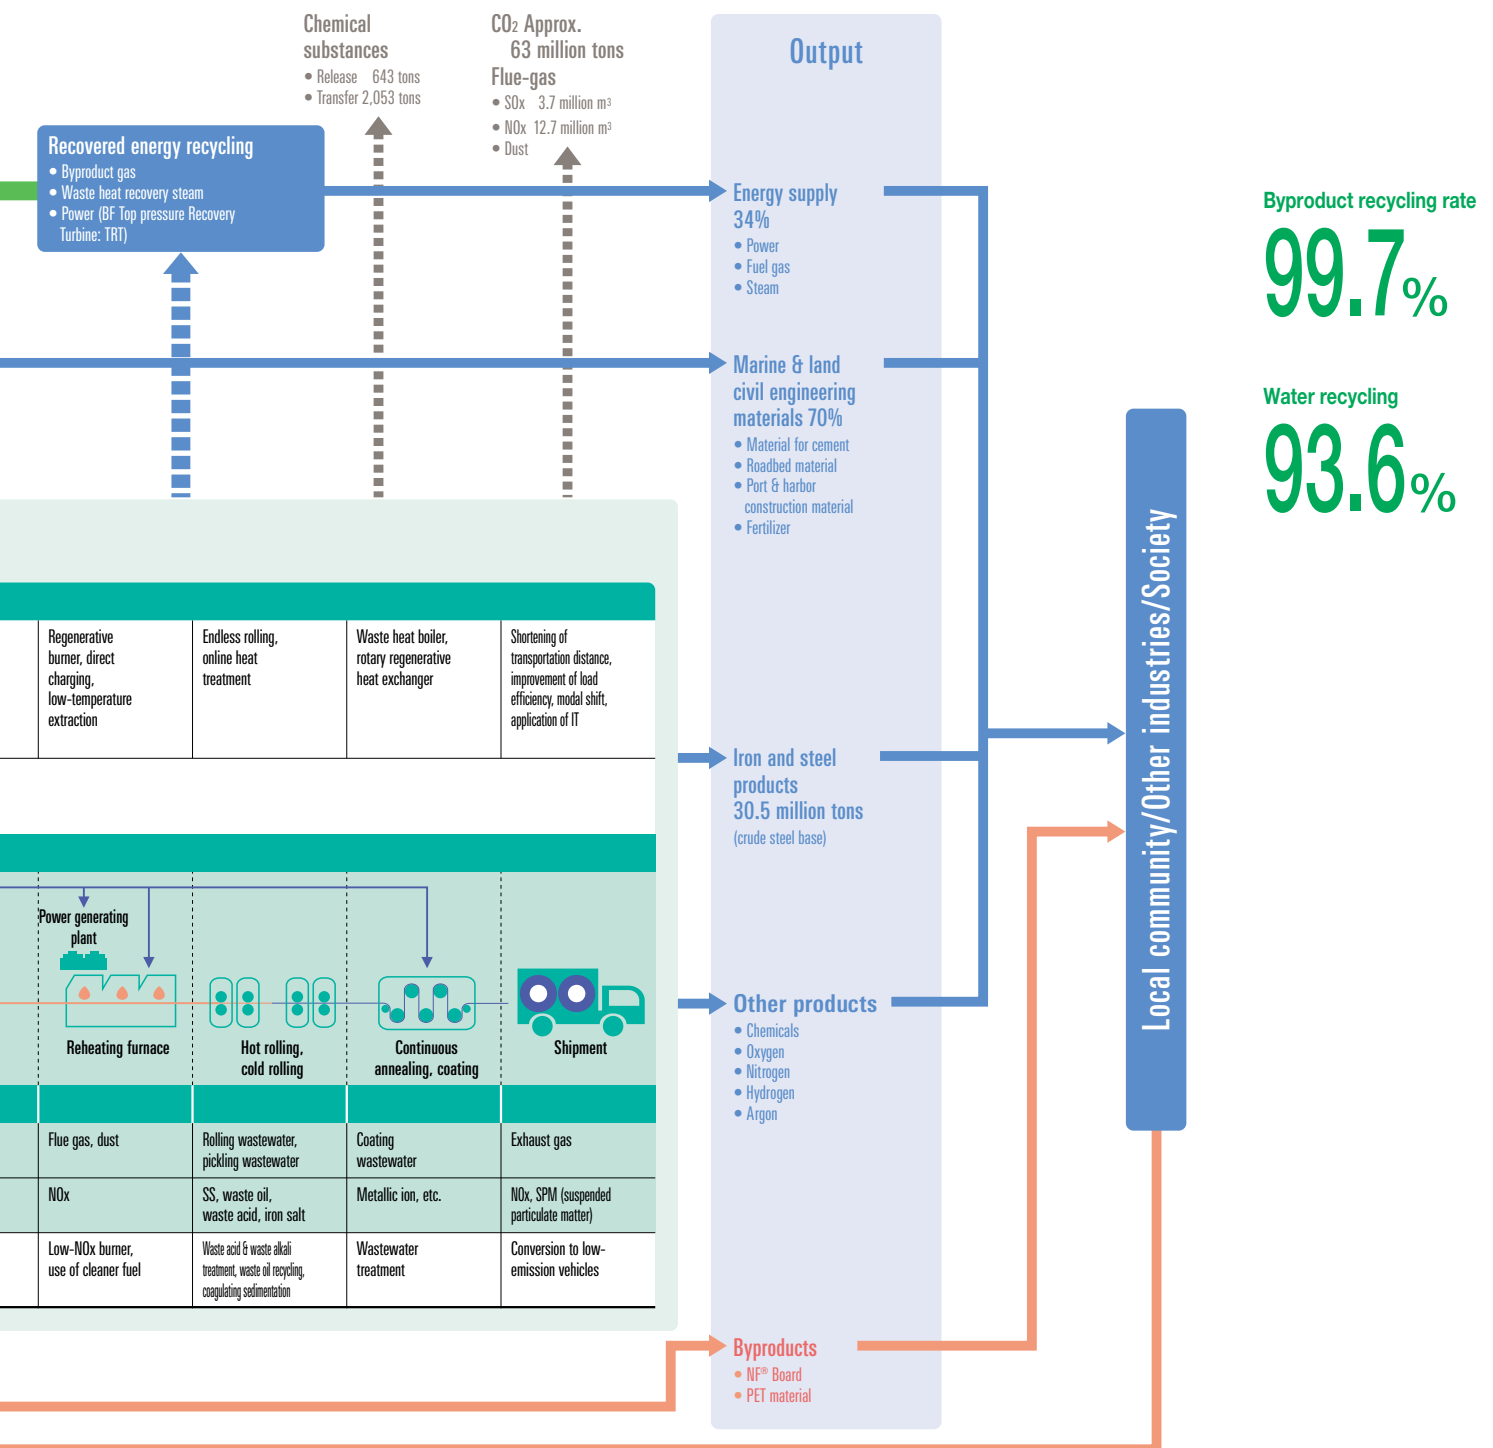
Chemical substances
• Release 643 tons
• Transfer 2,053 tons

$CO_2$ Approx. 63 million tons
Flue-gas
• SOx 3.7 million $m^3$
• NOx 12.7 million $m^3$
• Dust

Output

Recovered energy recycling
• Byproduct gas
• Waste heat recovery steam
• Power (BF Top pressure Recovery Turbine: TRT)

Energy supply 34%
• Power
• Fuel gas
• Steam

Marine & land civil engineering materials 70%
• Material for cement
• Roadbed material
• Port & harbor construction material
• Fertilizer

Byproduct recycling rate
99.7%

Water recycling
93.6%

| Regenerative burner, direct charging, low-temperature extraction | Endless rolling, online heat treatment | Waste heat boiler, rotary regenerative heat exchanger | Shortening of transportation distance, improvement of load efficiency, modal shift, application of IT |
|---|---|---|---|

Iron and steel products 30.5 million tons (crude steel base)

Power generating plant

Reheating furnace
Hot rolling, cold rolling
Continuous annealing, coating
Shipment

Other products
• Chemicals
• Oxygen
• Nitrogen
• Hydrogen
• Argon

| Flue gas, dust | Rolling wastewater, pickling wastewater | Coating wastewater | Exhaust gas |
|---|---|---|---|
| NOx | SS, waste oil, waste acid, iron salt | Metallic ion, etc. | NOx, SPM (suspended particulate matter) |
| Low-NOx burner, use of cleaner fuel | Waste acid & waste alkali treatment, waste oil recycling, coagulating sedimentation | Wastewater treatment | Conversion to low-emission vehicles |

Local community/Other industries/Society

Byproducts
• NF® Board
• PET material